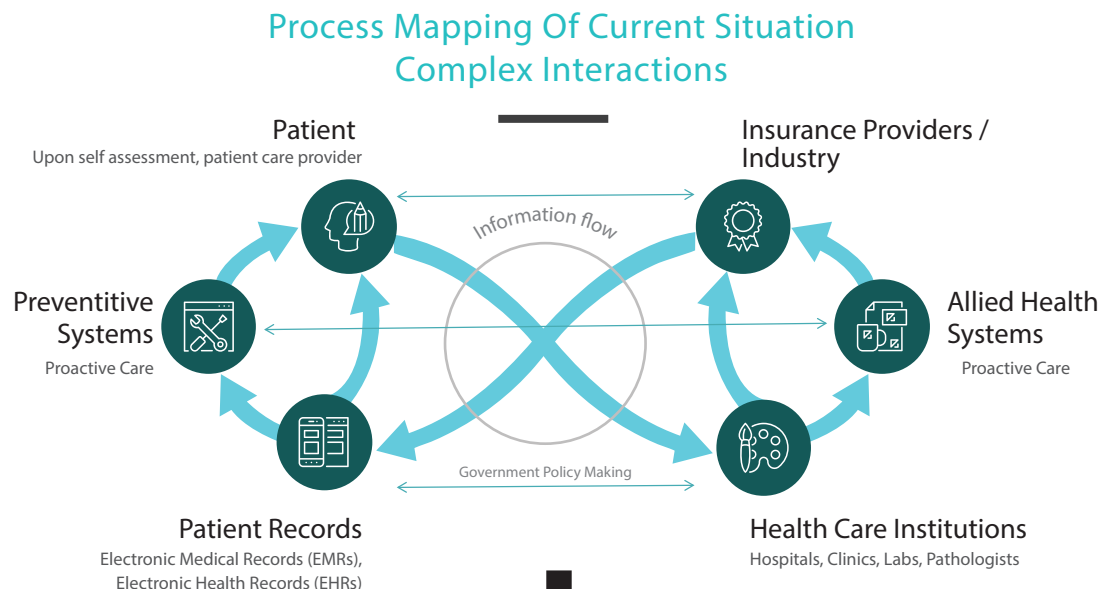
Process Mapping Of Current Situation
Complex Interactions

Patient
Upon self assessment, patient care provider

Insurance Providers / Industry

Information flow

Preventitive Systems
Proactive Care

Allied Health Systems
Proactive Care

Government Policy Making

Patient Records
Electronic Medical Records (EMRs), Electronic Health Records (EHRs)

Health Care Institutions
Hospitals, Clinics, Labs, Pathologists